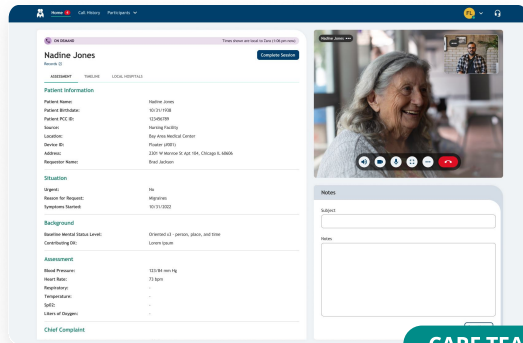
Home 2 Call History Participants

ON DEMAND

Times shown are local to Dana (1:58 pm CDT)

Nadine Jones

Records (2)

Complete Session

ASSESSMENT TIMELINE LOCAL HOSPITALS

Patient Information

| | |
|---|---|
| Patient Name: | Nadine Jones |
| Patient Birthdate: | 10/31/1938 |
| Patient PCC ID: | 123456789 |
| Source: | Nursing Facility |
| Location: | Bay Area Medical Center |
| Device ID: | Flowker (#001) |
| Address: | 2309 W Monroe St Apt 184, Chicago IL 60606 |
| Requester Name: | Brad Jackson |

Situation

| | |
|---|---|
| Urgent: | No |
| Reason for Request: | Migraines |
| Symptoms Started: | 10/31/2022 |

Background

| | |
|---|---|
| Baseline Mental Status Level: | Oriented x3 - person, place, and time |
| Contributing DX: | Lorem Ipsum |

Assessment

| | |
|---|---|
| Blood Pressure: | 135/80 mm Hg |
| Heart Rate: | 73 bpm |
| Respiratory: | - |
| Temperature: | - |
| SpO2: | - |
| Liters of Oxygen: | - |

Chief Complaint

Nadine Jones •••

Notes

Subject

Notes

CARE TEA